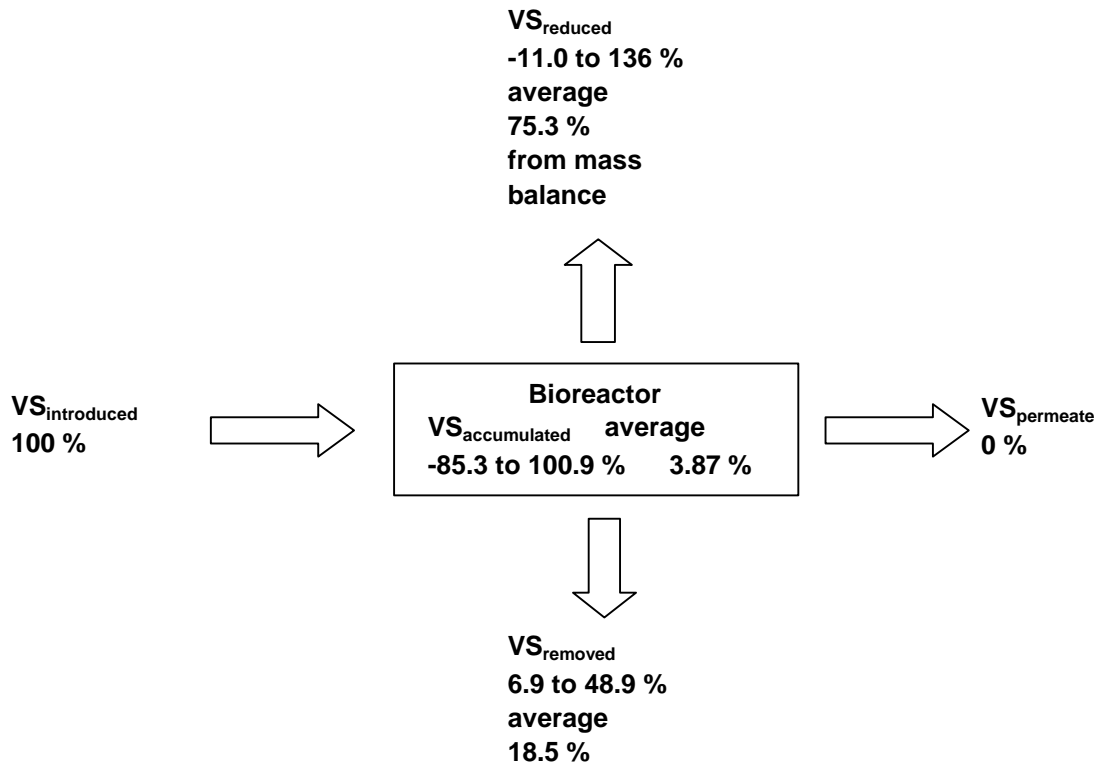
$VS_{reduced}$
-11.0 to 136 %
average
75.3 %
from mass balance

$VS_{introduced}$
100 %

Bioreactor
$VS_{accumulated}$ average
-85.3 to 100.9 % 3.87 %

$VS_{permeate}$
0 %

$VS_{removed}$
6.9 to 48.9 %
average
18.5 %